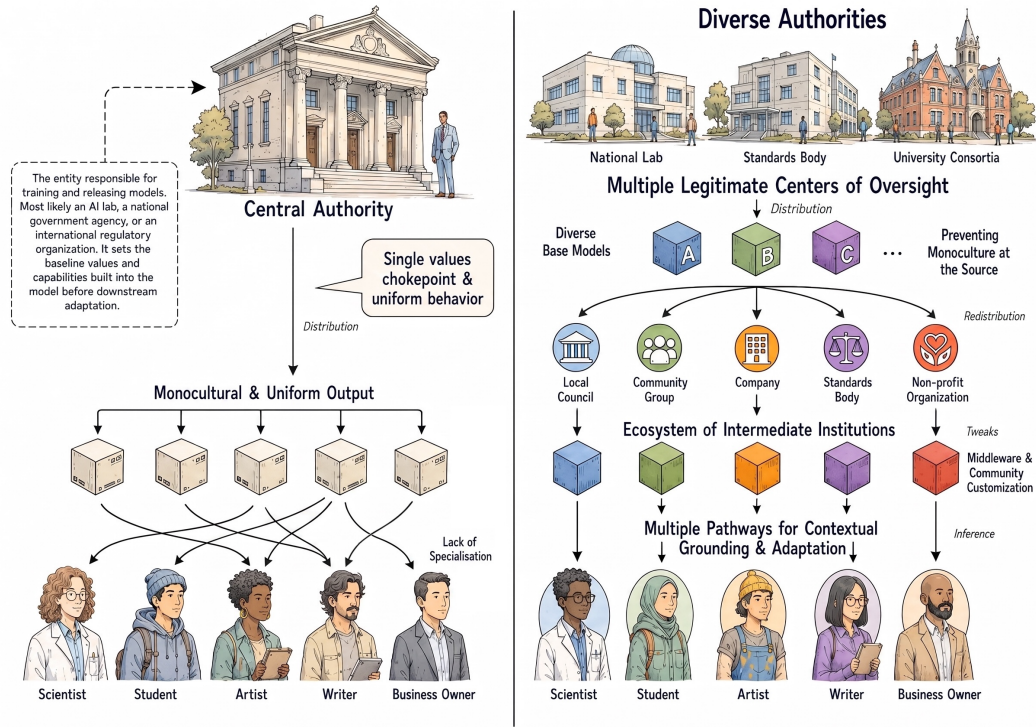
The entity responsible for training and releasing models. Most likely an AI lab, a national government agency, or an international regulatory organization. It sets the baseline values and capabilities built into the model before downstream adaptation.

Central Authority

Single values chokepoint & uniform behavior

Distribution

Monocultural & Uniform Output

Lack of Specialisation

Scientist
Student
Artist
Writer
Business Owner

Diverse Authorities

National Lab
Standards Body
University Consortia

Multiple Legitimate Centers of Oversight

Distribution

Diverse Base Models

A
B
C
...

Preventing Monoculture at the Source

Redistribution

Local Council
Community Group
Company
Standards Body
Non-profit Organization

Ecosystem of Intermediate Institutions

Tweaks

Middleware & Community Customization

Multiple Pathways for Contextual Grounding & Adaptation

Inference

Scientist
Student
Artist
Writer
Business Owner